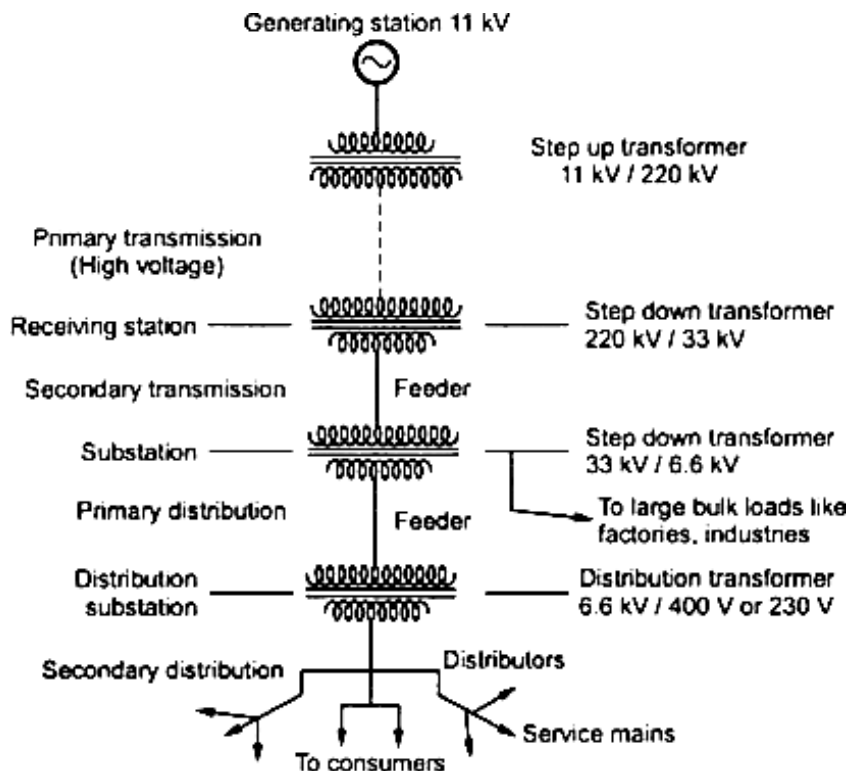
Generating station 11 kV

Step up transformer
11 kV / 220 kV

Primary transmission
(High voltage)

Receiving station

Step down transformer
220 kV / 33 kV

Secondary transmission

Feeder

Substation

Step down transformer
33 kV / 6.6 kV

To large bulk loads like factories, industnes

Primary distribution

Feeder

Distribution substation

Distribution transformer
6.6 kV / 400 V or 230 V

Secondary distribution

Distributors

Service mains

To consumers